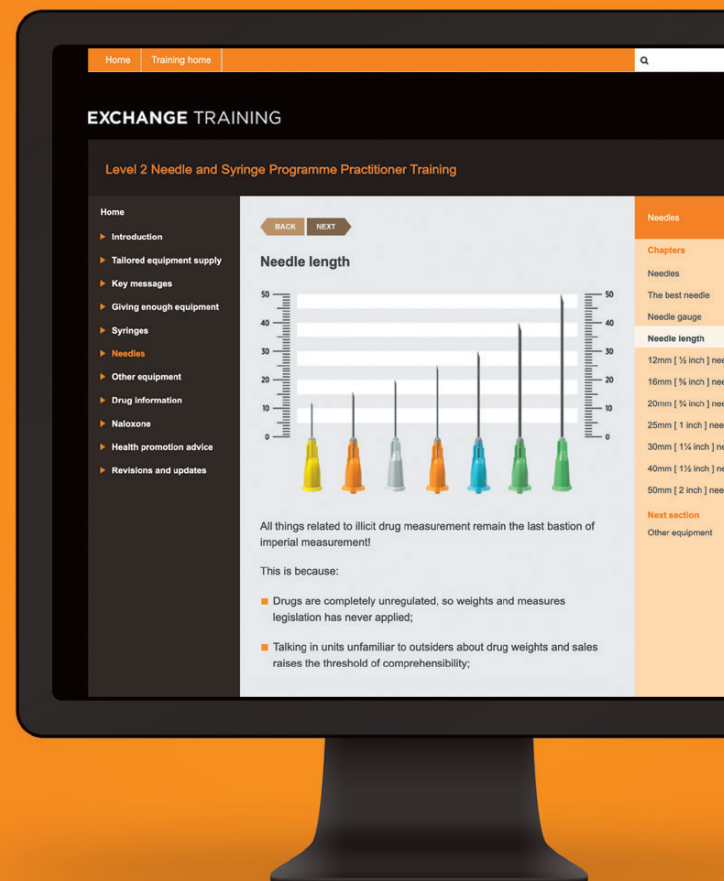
Home | Training home

EXCHANGE TRAINING

Level 2 Needle and Syringe Programme Practitioner Training

Home
Introduction
Tailored equipment supply
Key messages
Giving enough equipment
Syringes
Needles
Other equipment
Drug information
Naloxone
Health promotion advice
Revisions and updates

BACK NEXT

Needle length

50 40 30 20 10 0

50 40 30 20 10 0

All things related to illicit drug measurement remain the last bastion of imperial measurement!

This is because:

Drugs are completely unregulated, so weights and measures legislation has never applied;

Talking in units unfamiliar to outsiders about drug weights and sales raises the threshold of comprehensibility;

Needles

Chapters
Needles
The best needle
Needle gauge
Needle length
12mm [ ½ inch ] nee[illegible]
16mm [ ⅝ inch ] ne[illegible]
20mm [ ¾ inch ] ne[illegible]
25mm [ 1 inch ] nee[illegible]
30mm [ 1¼ inch ] ne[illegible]
40mm [ 1½ inch ] ne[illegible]
50mm [ 2 inch ] nee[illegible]

Next section
Other equipment